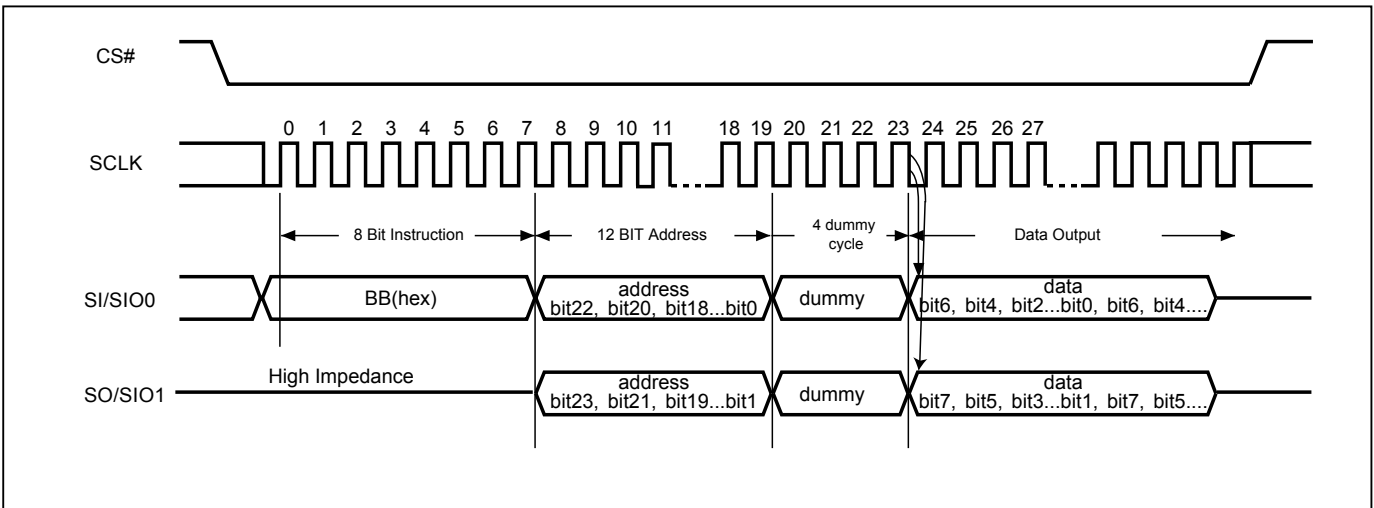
CS#

0 1 2 3 4 5 6 7 8 9 10 11 18 19 20 21 22 23 24 25 26 27

SCLK

8 Bit Instruction

12 BIT Address

4 dummy cycle

Data Output

SI/SIO0

BB(hex)

address
bit22, bit20, bit18...bit0

dummy

data
bit6, bit4, bit2...bit0, bit6, bit4....

High Impedance

SO/SIO1

address
bit23, bit21, bit19...bit1

dummy

data
bit7, bit5, bit3...bit1, bit7, bit5....